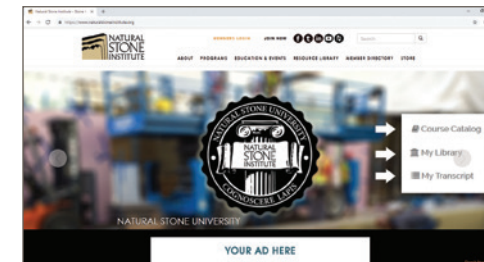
Natural Stone Institute - Stone

https://www.naturalstoneinstitute.org

NATURAL STONE INSTITUTE

MEMBER LOGIN JOIN NOW

Search

ABOUT PROGRAMS EDUCATION & EVENTS RESOURCE LIBRARY MEMBER DIRECTORY STORE

NATURAL STONE UNIVERSITY

NATURAL STONE INSTITUTE

COGNOSCERE LAPIS

Course Catalog

My Library

My Transcript

NATURAL STONE UNIVERSITY

YOUR AD HERE